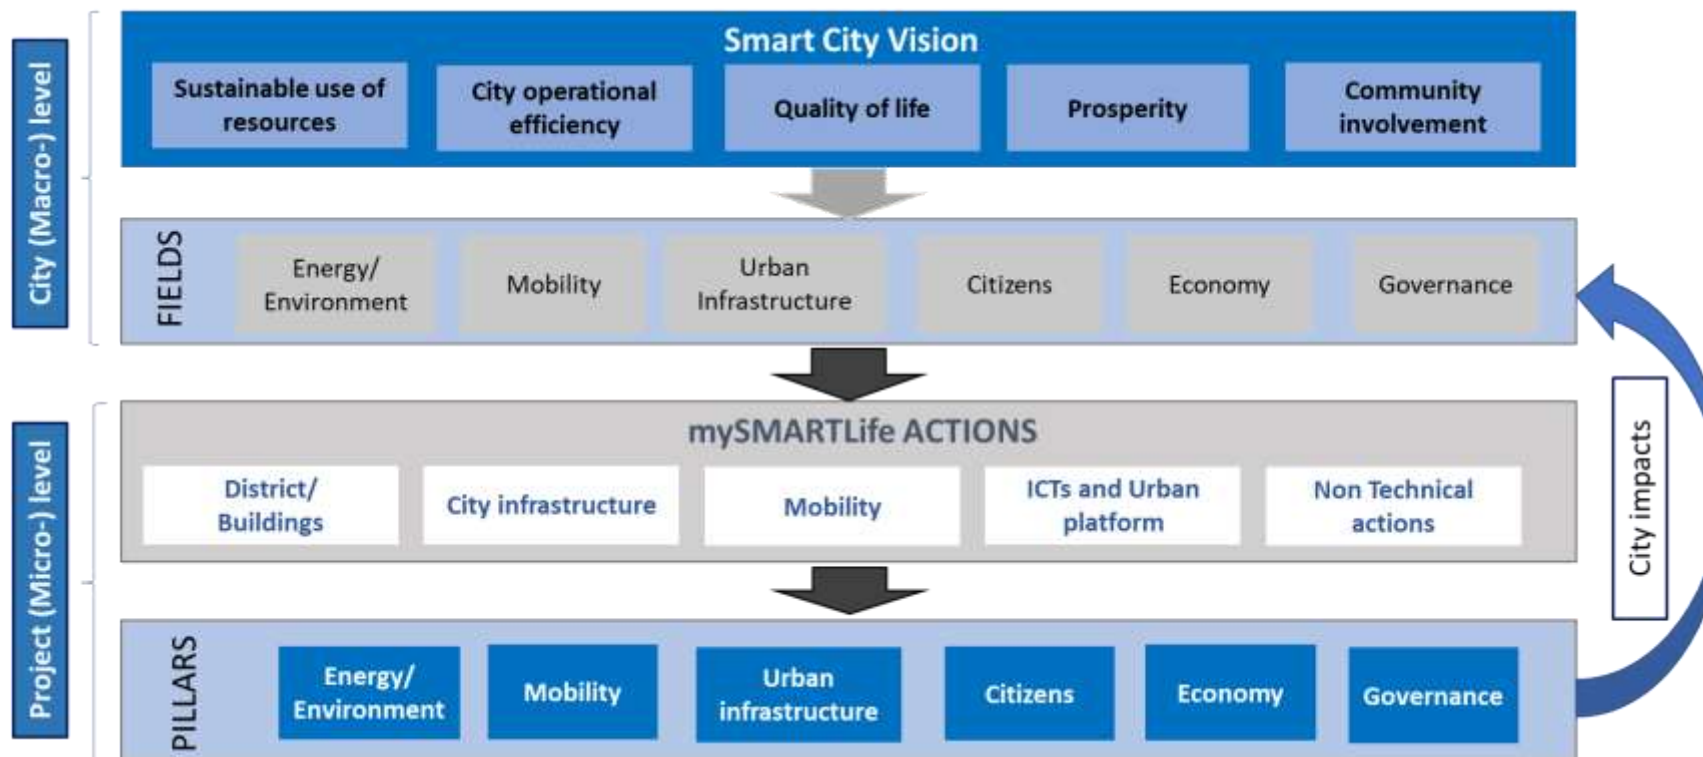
City (Macro-) level

Smart City Vision

Sustainable use of resources

City operational efficiency

Quality of life

Prosperity

Community involvement

FIELDS

Energy/ Environment

Mobility

Urban Infrastructure

Citizens

Economy

Governance

Project (Micro-) level

mySMARTLife ACTIONS

District/ Buildings

City infrastructure

Mobility

ICTs and Urban platform

Non Technical actions

City impacts

PILLARS

Energy/ Environment

Mobility

Urban infrastructure

Citizens

Economy

Governance